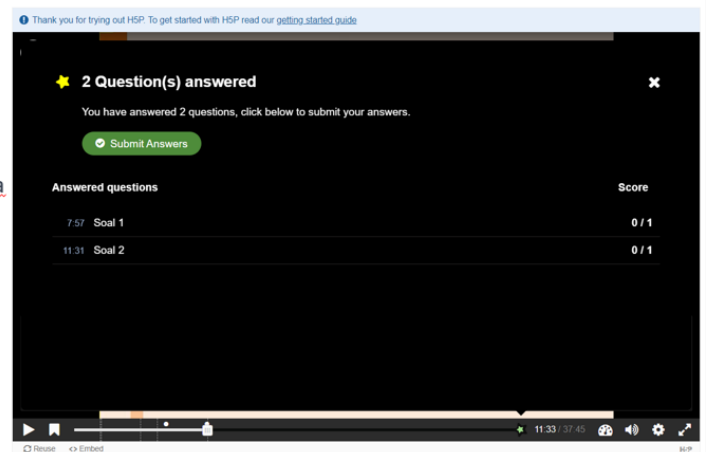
Thank you for trying out H5P. To get started with H5P read our getting started guide

2 Question(s) answered

You have answered 2 questions, click below to submit your answers.

Submit Answers

Answered questions

Score

| | | |
|---|---|---|
| 7:57 | Soal 1 | 0 / 1 |
| 11:31 | Soal 2 | 0 / 1 |

11:33 / 37:45

Reuse

<> Embed

H5P